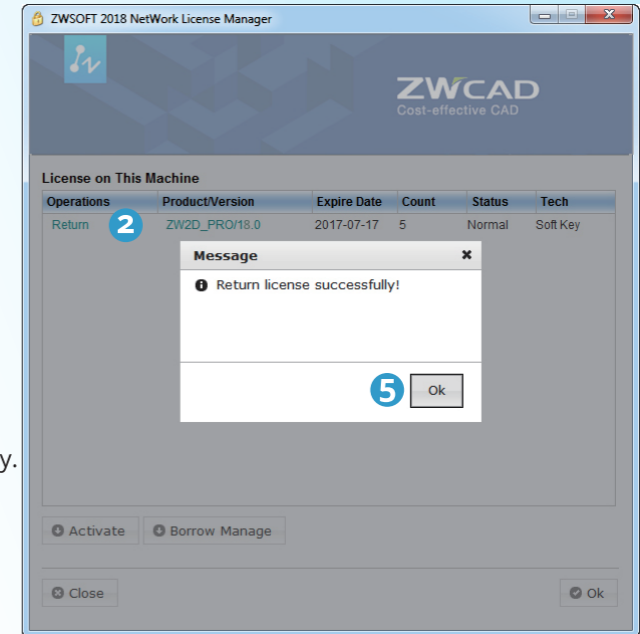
ZWSOFT 2018 NetWork License Manager

ZWCAD
Cost-effective CAD

License on This Machine

| Operations | Product/Version | Expire Date | Count | Status | Tech |
|---|---|---|---|---|---|
| Return | ZW2D_PRO/18.0 | 2017-07-17 | 5 | Normal | Soft Key |

2

Message

Return license successfully!

5 Ok

y.

Activate Borrow Manage

Close Ok